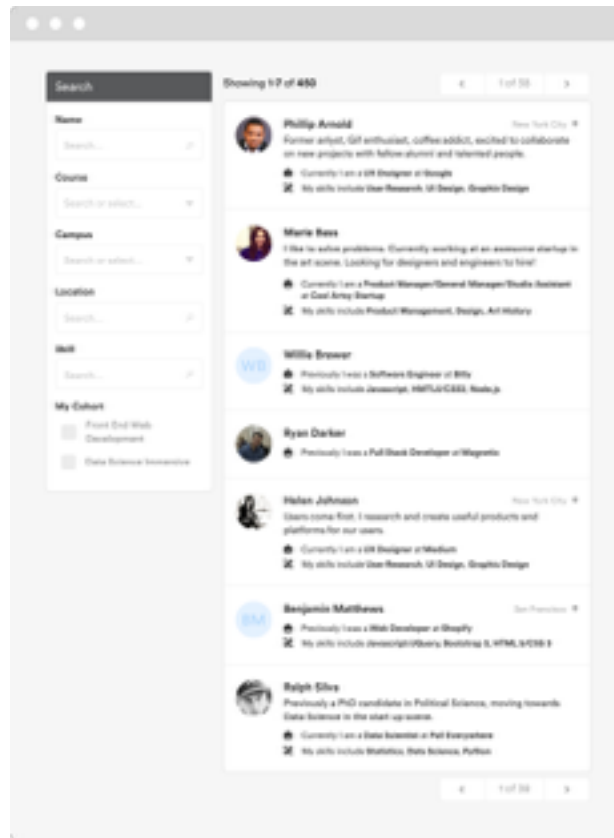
Search

Name

Search...

Course

Search or select...

Campus

Search or select...

Location

Search...

Skill

Search...

My Cohort

Front End Web Development

Data Science Immersive

Showing 1-7 of 450

‹ 1 of 55 ›

Phillip Arnold
New York City
Former artist, Gif enthusiast, coffee addict, excited to collaborate on new projects with fellow alumni and talented people.
Currently I am a UX Designer at Google
My skills include User Research, UI Design, Graphic Design

Marie Bass
I like to solve problems. Currently working at an awesome startup in the art scene. Looking for designers and engineers to hire!
Currently I am a Product Manager/General Manager/Studio Assistant at Cool Artsy Startup
My skills include Product Management, Design, Art History

WB
Willie Brewer
Previously I was a Software Engineer at Bitly
My skills include Javascript, HMTL5/CSS3, Node.js

Ryan Darker
Previously I was a Full Stack Developer at Magnetic

Helen Johnson
New York City
Users come first. I research and create useful products and platforms for our users.
Currently I am a UX Designer at Medium
My skills include User Research, UI Design, Graphic Design

BM
Benjamin Matthews
San Francisco
Previously I was a Web Developer at Shopify
My skills include Javascript/JQuery, Bootstrap 3, HTML 5/CSS 3

Ralph Silva
Previously a PhD candidate in Political Science, moving towards Data Science in the start up scene.
Currently I am a Data Scientist at Poll Everywhere
My skills include Statistics, Data Science, Python

‹ 1 of 55 ›